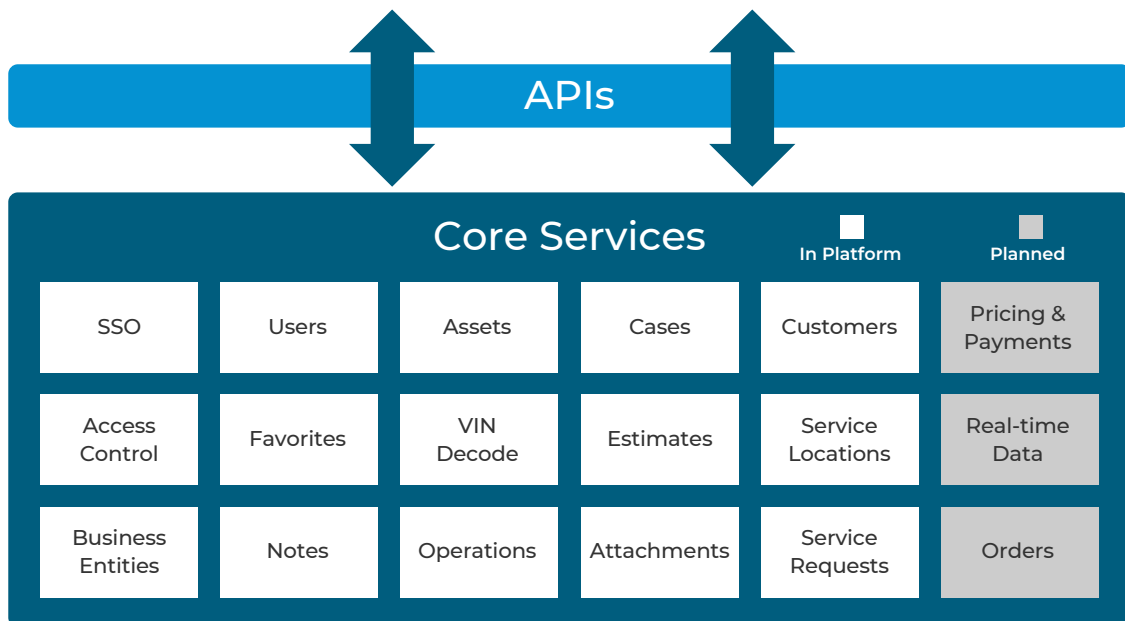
APIs

Core Services

In Platform

Planned

| SSO | Users | Assets | Cases | Customers | Pricing & Payments |
|---|---|---|---|---|---|
| Access Control | Favorites | VIN Decode | Estimates | Service Locations | Real-time Data |
| Business Entities | Notes | Operations | Attachments | Service Requests | Orders |